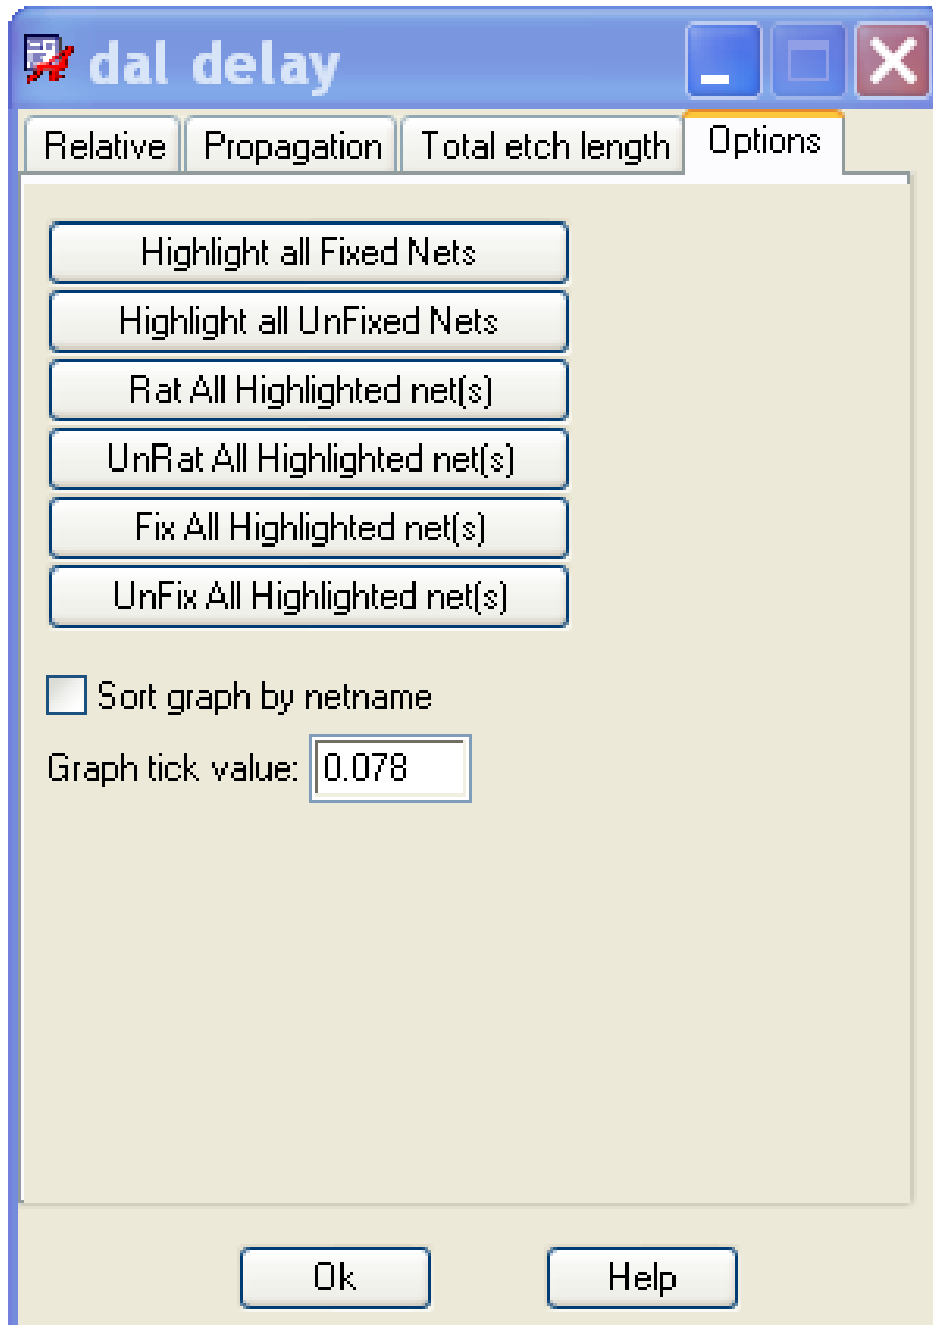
dal delay

Relative
Propagation
Total etch length
Options

Highlight all Fixed Nets
Highlight all UnFixed Nets
Rat All Highlighted net(s)
UnRat All Highlighted net(s)
Fix All Highlighted net(s)
UnFix All Highlighted net(s)

Sort graph by netname

Graph tick value: 0.078

Ok
Help